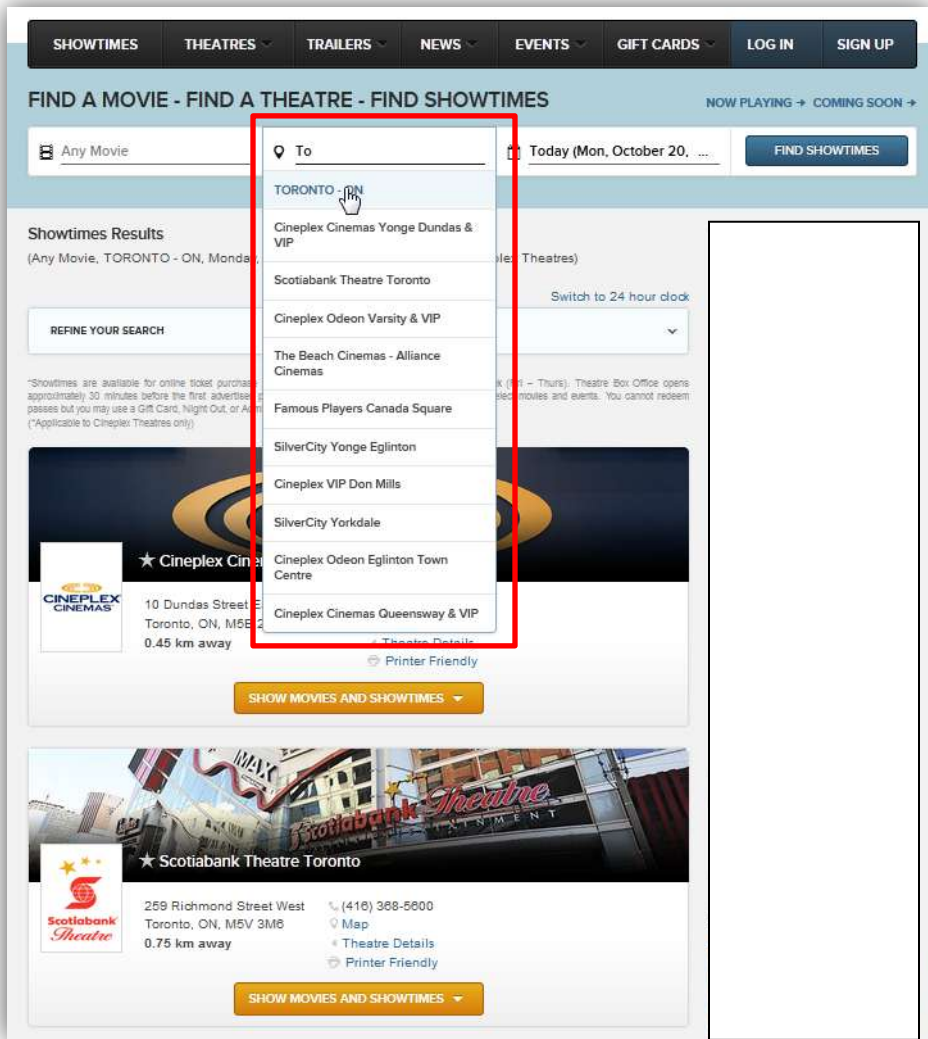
SHOWTIMES THEATRES TRAILERS NEWS EVENTS GIFT CARDS LOG IN SIGN UP

FIND A MOVIE - FIND A THEATRE - FIND SHOWTIMES

NOW PLAYING → COMING SOON →

Any Movie

To

Today (Mon, October 20, ...

FIND SHOWTIMES

TORONTO - ON

Cineplex Cinemas Yonge Dundas & VIP

Scotiabank Theatre Toronto

Cineplex Odeon Varsity & VIP

The Beach Cinemas - Alliance Cinemas

Famous Players Canada Square

SilverCity Yonge Eglinton

Cineplex VIP Don Mills

SilverCity Yorkdale

Cineplex Odeon Eglinton Town Centre

Cineplex Cinemas Queensway & VIP

Showtimes Results

(Any Movie, TORONTO - ON, Monda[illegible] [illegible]lex Theatres)

Switch to 24 hour clock

REFINE YOUR SEARCH

*Showtimes are available for online ticket purchase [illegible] x (Fri – Thurs). Theatre Box Office opens approximately 30 minutes before the first advertise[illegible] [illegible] elect movies and events. You cannot redeem passes but you may use a Gift Card, Night Out, or A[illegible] (*Applicable to Cineplex Theatres only)

★ Cineplex Cin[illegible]

CINEPLEX CINEMAS

10 Dundas Street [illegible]
Toronto, ON, M5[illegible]
0.45 km away

Theatre Details
Printer Friendly

SHOW MOVIES AND SHOWTIMES

★ Scotiabank Theatre Toronto

Scotiabank Theatre

259 Richmond Street West
Toronto, ON, M5V 3M6
0.75 km away

(416) 368-5600
Map
Theatre Details
Printer Friendly

SHOW MOVIES AND SHOWTIMES